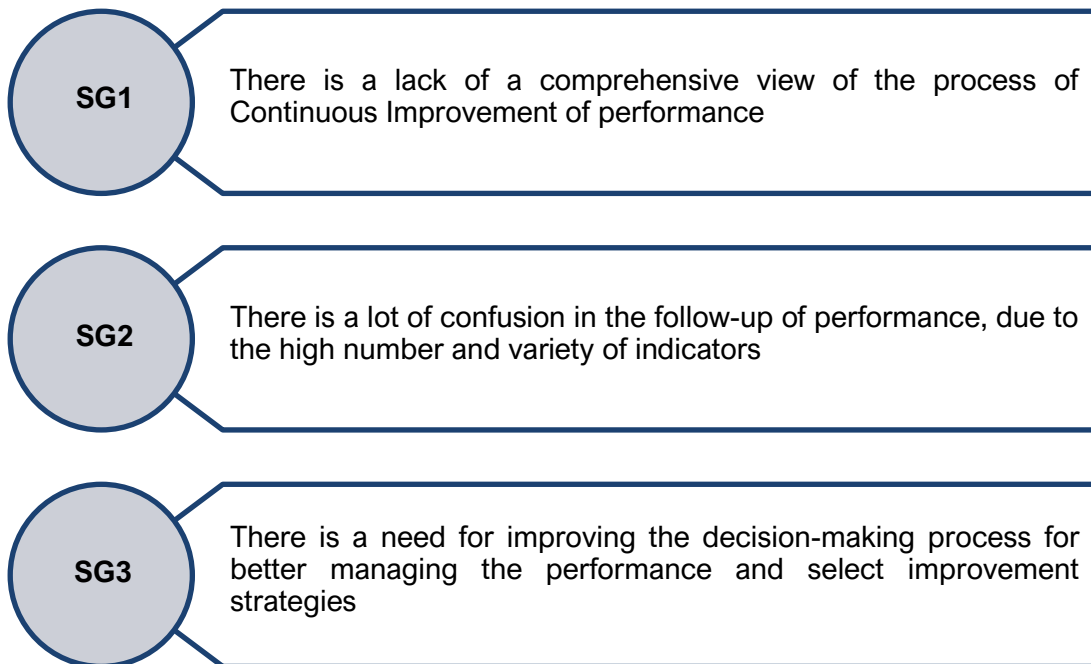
SG1

There is a lack of a comprehensive view of the process of Continuous Improvement of performance

SG2

There is a lot of confusion in the follow-up of performance, due to the high number and variety of indicators

SG3

There is a need for improving the decision-making process for better managing the performance and select improvement strategies